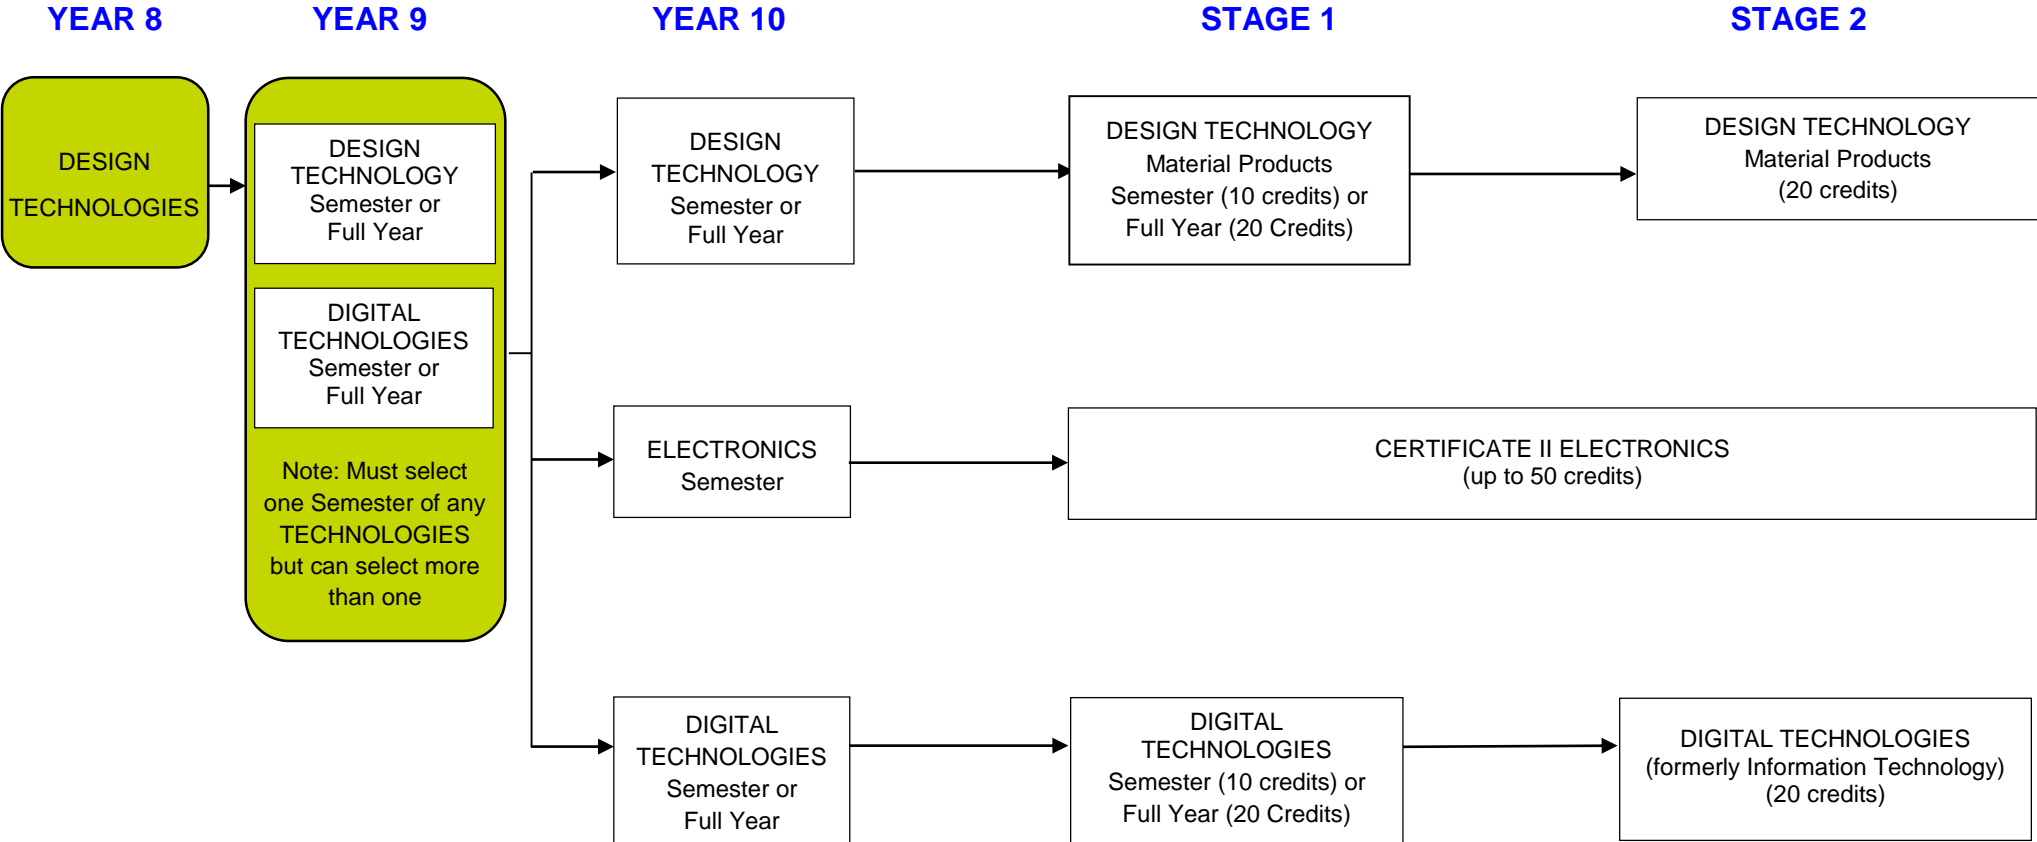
YEAR 8

YEAR 9

YEAR 10

STAGE 1

STAGE 2

DESIGN TECHNOLOGIES

DESIGN TECHNOLOGY Semester or Full Year

DIGITAL TECHNOLOGIES Semester or Full Year

Note: Must select one Semester of any TECHNOLOGIES but can select more than one

DESIGN TECHNOLOGY Semester or Full Year

DESIGN TECHNOLOGY Material Products Semester (10 credits) or Full Year (20 Credits)

DESIGN TECHNOLOGY Material Products (20 credits)

ELECTRONICS Semester

CERTIFICATE II ELECTRONICS (up to 50 credits)

DIGITAL TECHNOLOGIES Semester or Full Year

DIGITAL TECHNOLOGIES Semester (10 credits) or Full Year (20 Credits)

DIGITAL TECHNOLOGIES (formerly Information Technology) (20 credits)